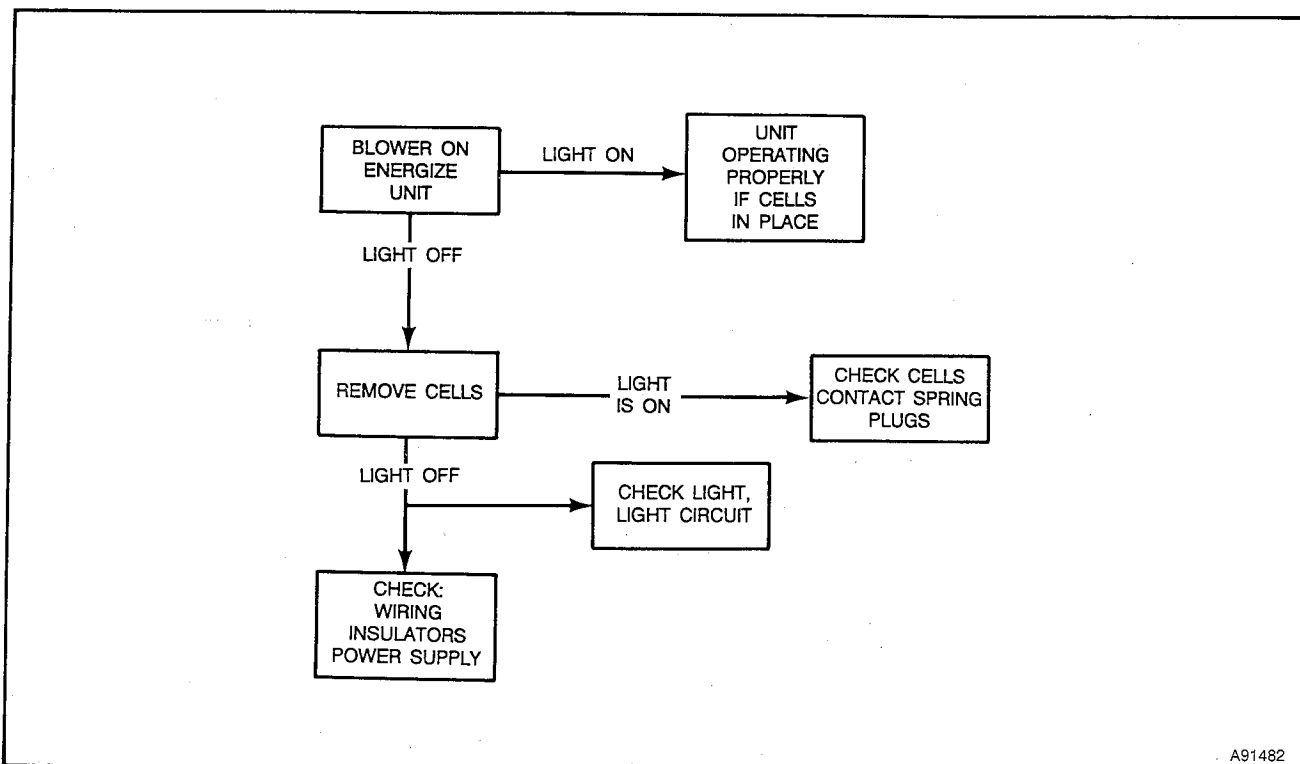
BLOWER ON ENERGIZE UNIT

LIGHT ON

UNIT OPERATING PROPERLY IF CELLS IN PLACE

LIGHT OFF

REMOVE CELLS

LIGHT IS ON

CHECK CELLS CONTACT SPRING PLUGS

LIGHT OFF

CHECK LIGHT, LIGHT CIRCUIT

CHECK: WIRING INSULATORS POWER SUPPLY

A91482